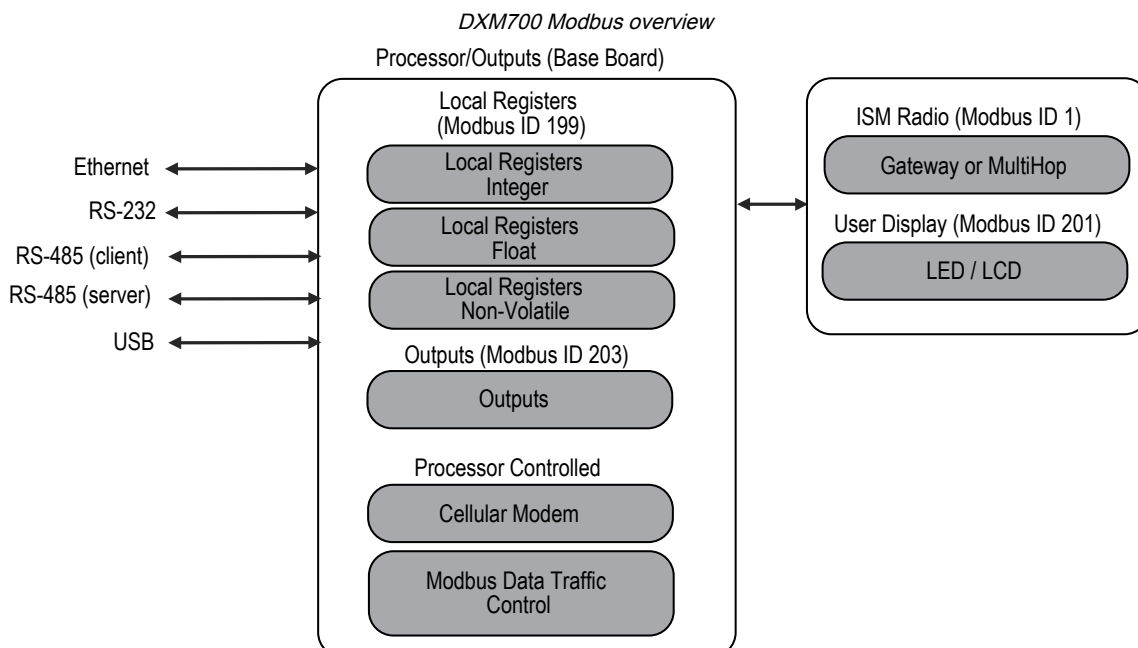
DXM700 Modbus overview

Processor/Outputs (Base Board)

Local Registers
(Modbus ID 199)

Ethernet

RS-232

RS-485 (client)

RS-485 (server)

USB

Local Registers
Integer

Local Registers
Float

Local Registers
Non-Volatile

Outputs (Modbus ID 203)

Outputs

Processor Controlled

Cellular Modem

Modbus Data Traffic
Control

ISM Radio (Modbus ID 1)

Gateway or MultiHop

User Display (Modbus ID 201)

LED / LCD